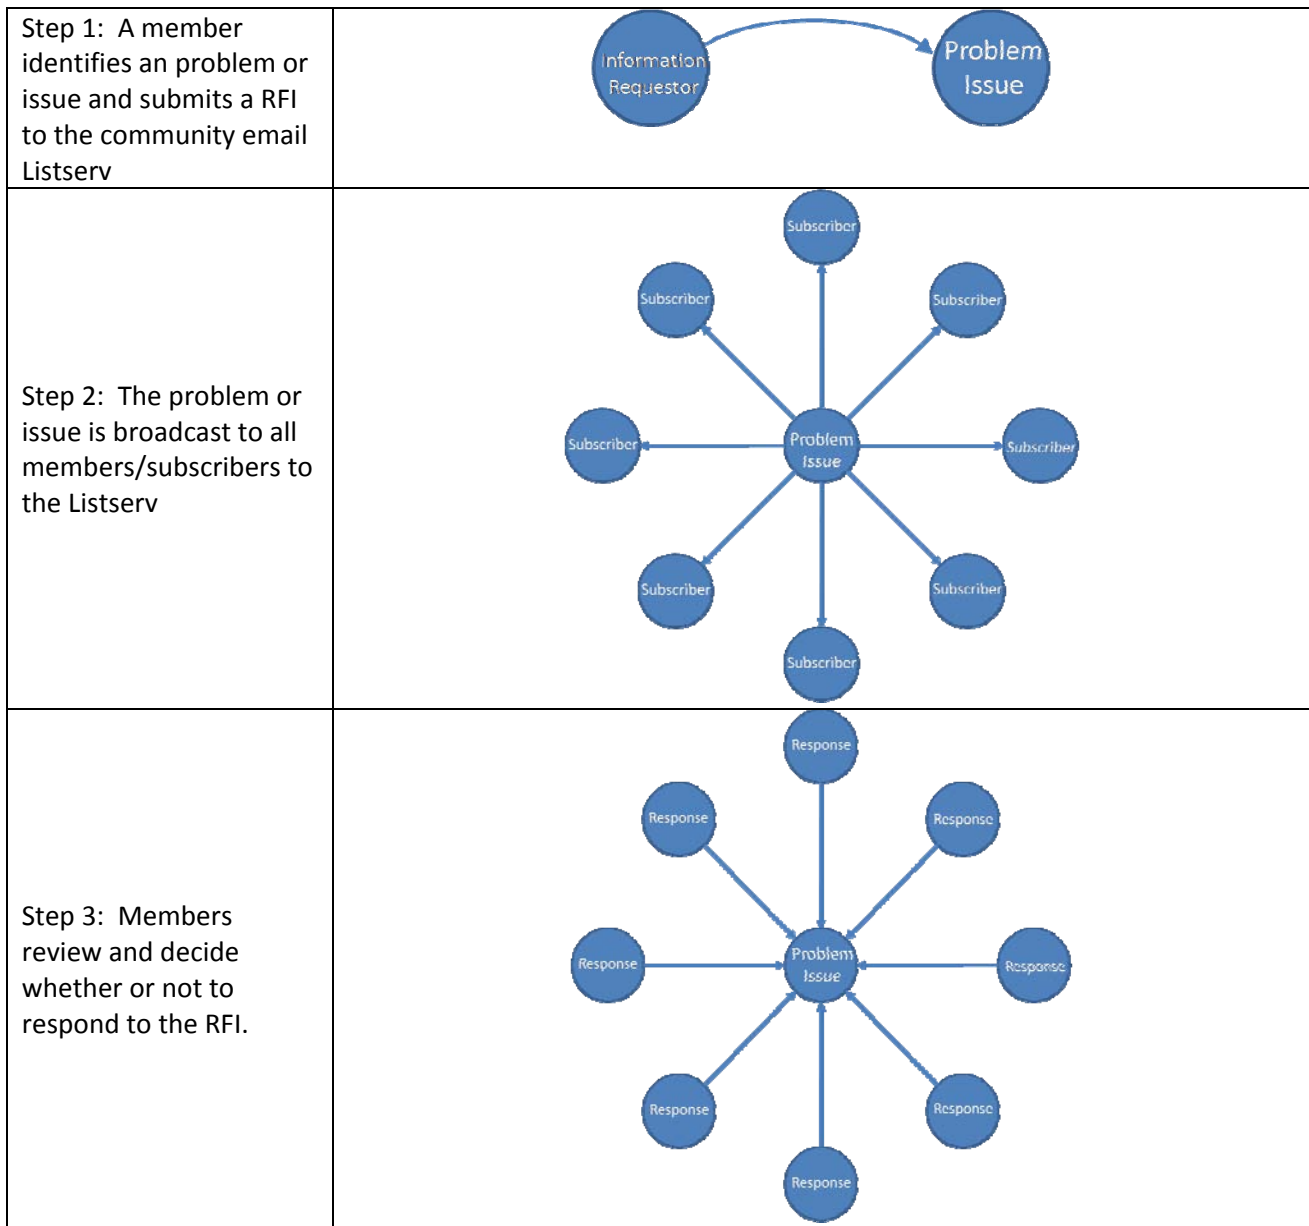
| Step 1: A member identifies an problem or issue and submits a RFI to the community email Listserv | Information Requestor → Problem Issue |
|---|---|
| Step 2: The problem or issue is broadcast to all members/subscribers to the Listserv | Subscriber, Subscriber, Subscriber, Subscriber, Problem Issue, Subscriber, Subscriber, Subscriber, Subscriber |
| Step 3: Members review and decide whether or not to respond to the RFI. | Response, Response, Response, Response, Problem Issue, Response, Response, Response, Response |